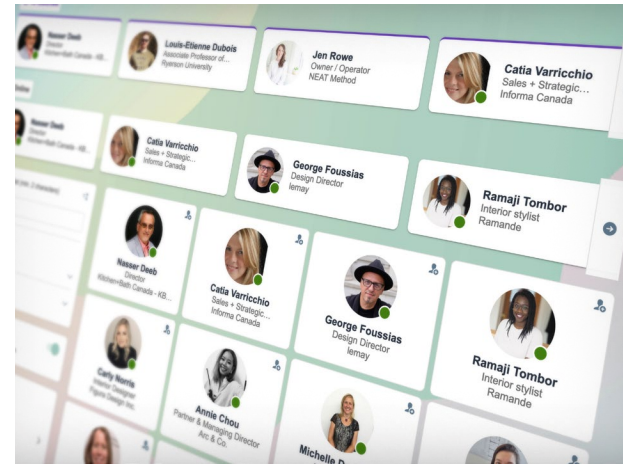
Nasser Deeb
Director
Kitchen+Bath Canada - KB...

Louis-Etienne Dubois
Associate Professor of...
Ryerson University

Jen Rowe
Owner / Operator
NEAT Method

Catia Varricchio
Sales + Strategic...
Informa Canada

Nasser Deeb
Director
Kitchen+Bath Canada - KB...

Catia Varricchio
Sales + Strategic...
Informa Canada

George Foussias
Design Director
lemay

Ramaji Tombor
Interior stylist
Ramande

Nasser Deeb
Director
Kitchen+Bath Canada - KB...

Catia Varricchio
Sales + Strategic...
Informa Canada

George Foussias
Design Director
lemay

Ramaji Tombor
Interior stylist
Ramande

Carly Norris
Interior Designer
Figure Design Inc.

Annie Chou
Partner & Managing Director
Arc & Co.

Michelle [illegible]